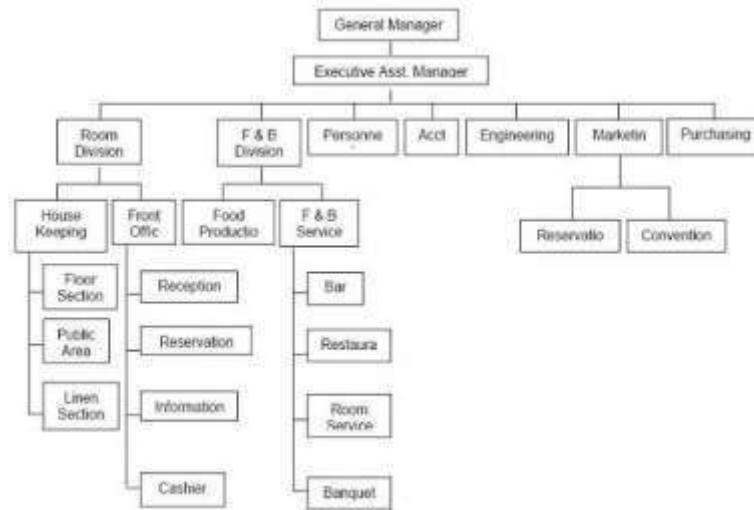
General Manager

Executive Asst. Manager

Room Division

F & B Division

Personne

Acct

Engineering

Marketin

Purchasing

House Keeping

Front Offic

Food Productio

F & B Service

Reservatio

Convention

Floor Section

Public Area

Linen Section

Reception

Reservation

Information

Cashier

Bar

Restaura

Room Service

Banquet